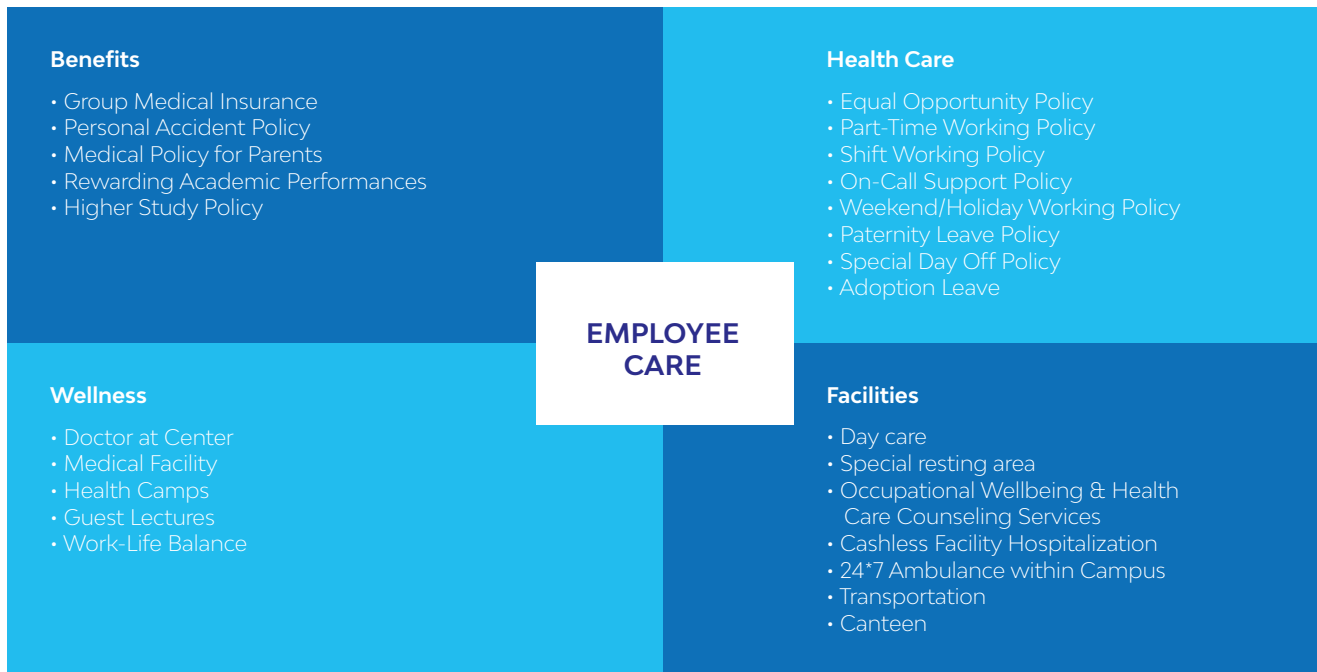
Benefits

• Group Medical Insurance
• Personal Accident Policy
• Medical Policy for Parents
• Rewarding Academic Performances
• Higher Study Policy

Health Care

• Equal Opportunity Policy
• Part-Time Working Policy
• Shift Working Policy
• On-Call Support Policy
• Weekend/Holiday Working Policy
• Paternity Leave Policy
• Special Day Off Policy
• Adoption Leave

EMPLOYEE CARE

Wellness

• Doctor at Center
• Medical Facility
• Health Camps
• Guest Lectures
• Work-Life Balance

Facilities

• Day care
• Special resting area
• Occupational Wellbeing & Health Care Counseling Services
• Cashless Facility Hospitalization
• 24*7 Ambulance within Campus
• Transportation
• Canteen